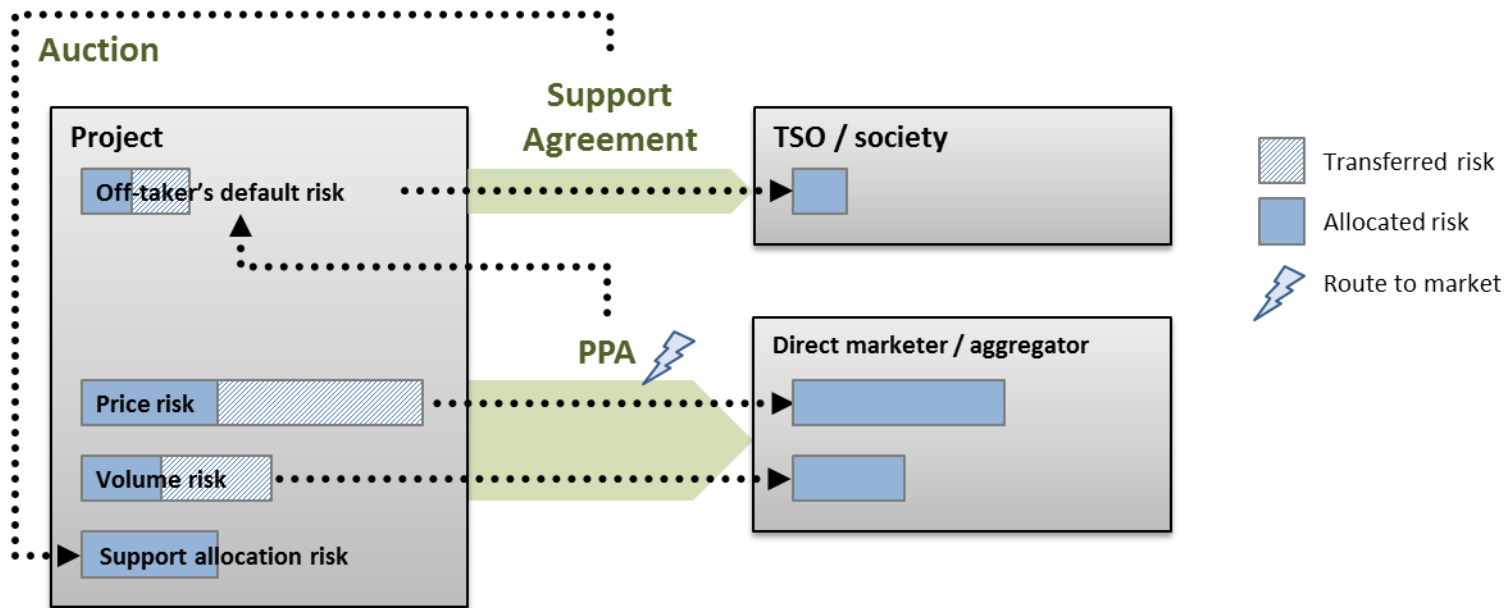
Auction

Project

Off-taker's default risk

Price risk

Volume risk

Support allocation risk

Support Agreement

PPA

TSO / society

Direct marketer / aggregator

Transferred risk

Allocated risk

Route to market